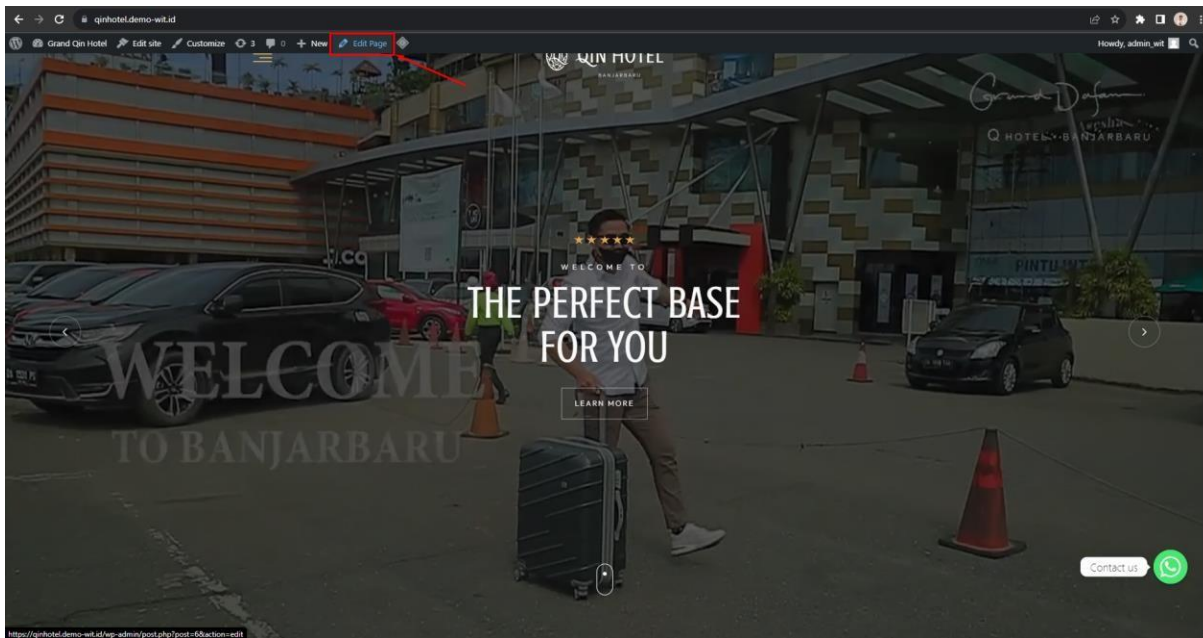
qinhotel.demo-wit.id

Grand Qin Hotel  Edit site  Customize  3  0  + New  Edit Page

Howdy, admin_wit

QIN HOTEL
BANJARBARU

Grand Qin
Q HOTEL BANJARBARU

★★★★★
WELCOME TO
THE PERFECT BASE FOR YOU

LEARN MORE

WELCOME
TO BANJARBARU

PINTU

Contact us

https://qinhotel.demo-wit.id/wp-admin/post.php?post=6&action=edit